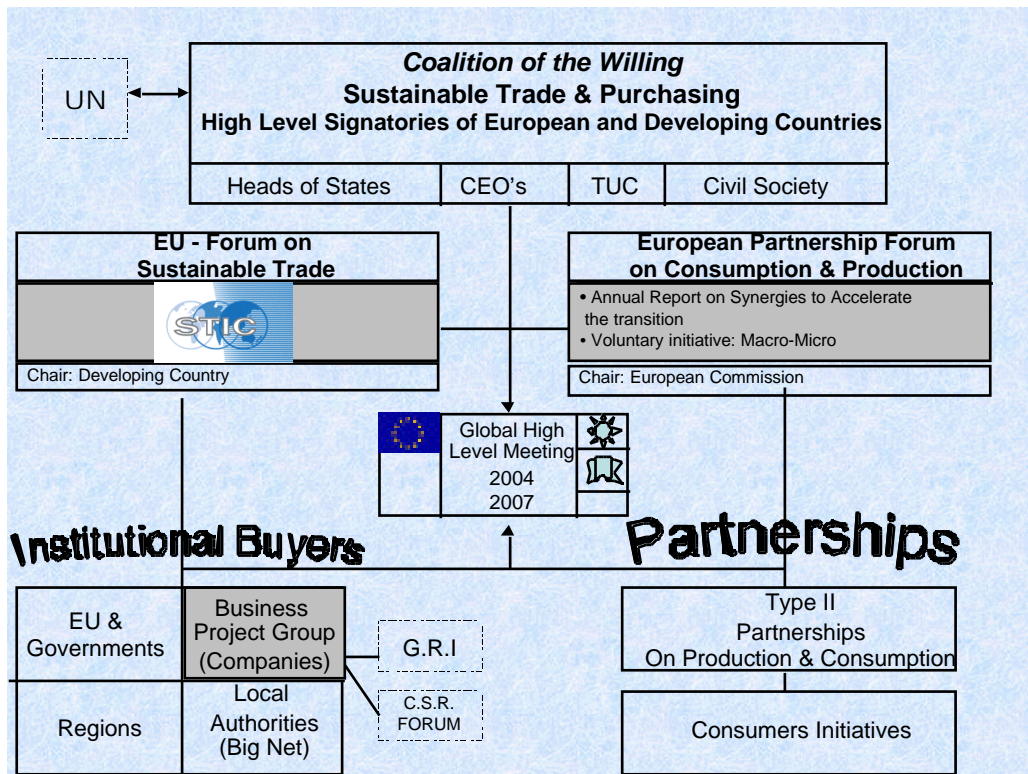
UN

*Coalition of the Willing*
**Sustainable Trade & Purchasing**
**High Level Signatories of European and Developing Countries**

| Heads of States | CEO's | TUC | Civil Society |
|---|---|---|---|

**EU - Forum on Sustainable Trade**

STIC

Chair: Developing Country

**European Partnership Forum on Consumption & Production**

• Annual Report on Synergies to Accelerate the transition
• Voluntary initiative: Macro-Micro

Chair: European Commission

Global High Level Meeting
2004
2007

Institutional Buyers

Partnerships

EU & Governments

Business Project Group (Companies)

G.R.I

C.S.R. FORUM

Regions

Local Authorities (Big Net)

Type II Partnerships On Production & Consumption

Consumers Initiatives